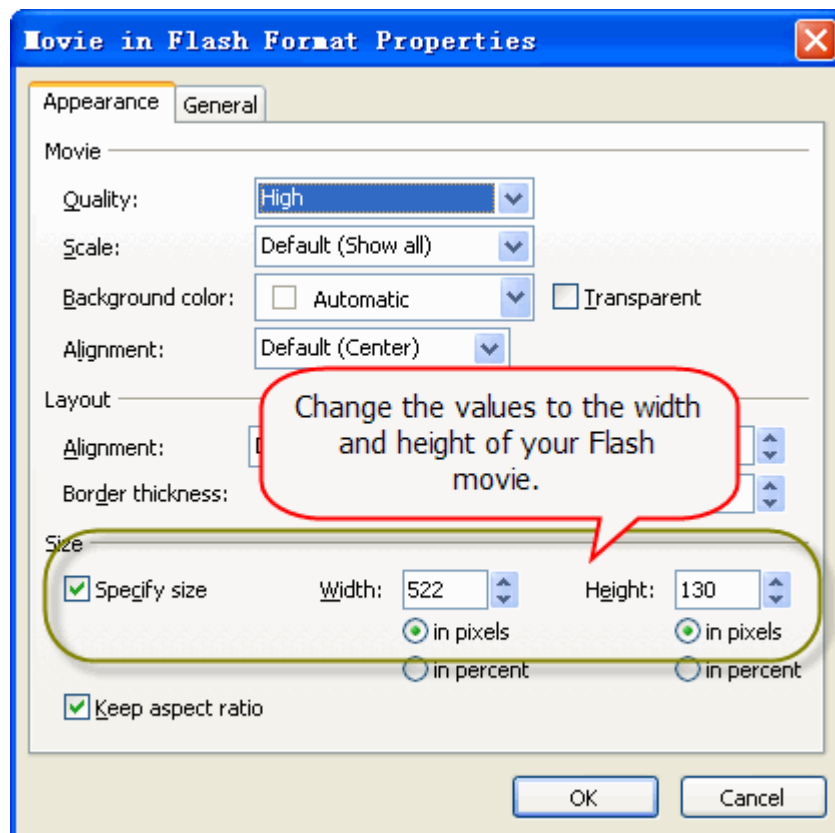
Movie in Flash Format Properties

Appearance General

Movie

Quality: High

Scale: Default (Show all)

Background color: Automatic Transparent

Alignment: Default (Center)

Layout

Alignment: D

Border thickness:

Change the values to the width and height of your Flash movie.

Size

Specify size Width: 522 Height: 130

in pixels in pixels

in percent in percent

Keep aspect ratio

OK Cancel